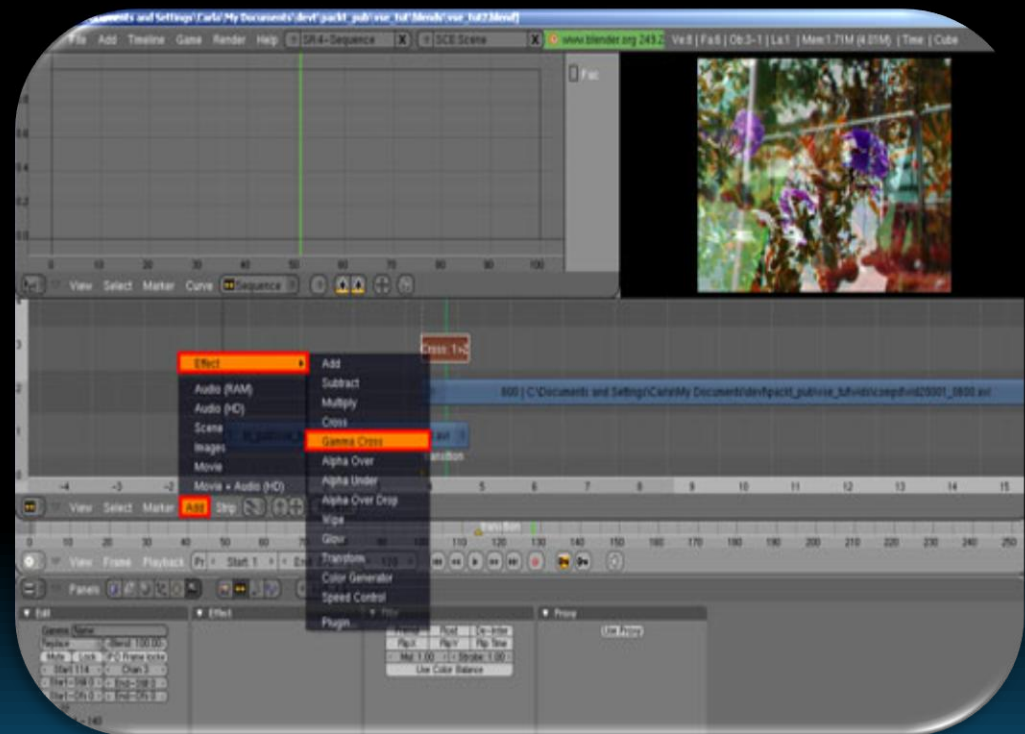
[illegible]cuments and Settings\Carlo\My Documents\devl\packt_pub\vse_tut\blends\vse_tut2.blend]

File Add Timeline Game Render Help SR:4-Sequence X SCE:Scene X www.blender.org 249.2 Ve:8 | Fa:6 | Ob:3-1 | La:1 | Mem:1.71M (4.01M) | Time | Cube

Fac

0.8
0.6
0.4
0.2
0.0

0 10 20 30 40 50 60 70 80 90 100

View Select Marker Curve Sequence

3
2
1

Cross: 1>2

Effect
Audio (RAM)
Audio (HD)
Scene
Images
Movie
Movie + Audio (HD)

Add
Subtract
Multiply
Cross
Gamma Cross
Alpha Over
Alpha Under
Alpha Over Drop
Wipe
Glow
Transform
Color Generator
Speed Control
Plugin...

800 | C:\Documents and Settings\Carlo\My Documents\devl\packt_pub\vse_tut\vids\compd\vid20001_0800.avi

-4 -3 -2 5 6 7 8 9 10 11 12 13 14 15

View Select Marker Add Strip

Transition

0 10 20 30 40 50 60 70 80 90 100 110 120 130 140 150 160 170 180 190 200 210 220 230 240 250

View Frame Playback Pr Start: 1 End 120

Panels

Edit
Effect
Filter
Proxy

Use Proxy

Use Color Balance